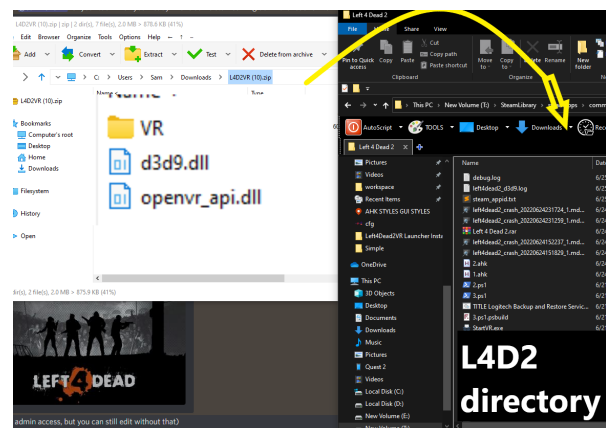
L4D2VR (10).zip - 2 dir(s), 7 file(s), 2.0 MB → 875.6 KB (41%)

Edit Browser Organize Tools Options Help

Add Convert Extract Test Delete from archive

C: Users Sam Downloads L4D2VR (10).zip

L4D2VR (10).zip

Bookmarks
Computer's root
Desktop
Home
Downloads

Filesystem

History

Open

Name Type

VR
d3d9.dll
openvr_api.dll

dir(s), 2 file(s), 2.0 MB → 875.9 KB (41%)

LEFT 4 DEAD

admin access, but you can still edit without that)

Left 4 Dead 2

File Home Share View

Pin to Quick access Copy Paste Cut Copy path Paste shortcut
Clipboard
Move to Copy to Delete Rename
Organize
New folder

This PC New Volume (T:) SteamLibrary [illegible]apps comm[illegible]

AutoScript TOOLS Desktop Downloads Rece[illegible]

Left 4 Dead 2

Pictures
Videos
workspace
Recent items
AHK STYLES GUI STYLES
cfg
Left4Dead2VR Launcher Instr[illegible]
Simple

OneDrive

This PC
3D Objects
Desktop
Documents
Downloads
Music
Pictures
Quest 2
Videos
Local Disk (C:)
Local Disk (D:)
New Volume (E:)

Name Date
debug.log
left4dead2_d3d9.log
steam_appid.txt
left4dead2_crash_20220624231724_1.md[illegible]
left4dead2_crash_20220624231259_1.md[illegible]
Left 4 Dead 2.rar
left4dead2_crash_20220624152237_1.md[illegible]
left4dead2_crash_20220624151829_1.md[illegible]
2.ahk
1.ahk
2.ps1
3.ps1
TITLE Logitech Backup and Restore Servic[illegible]
3.ps1.psbuild
StartVR.exe

L4D2 directory